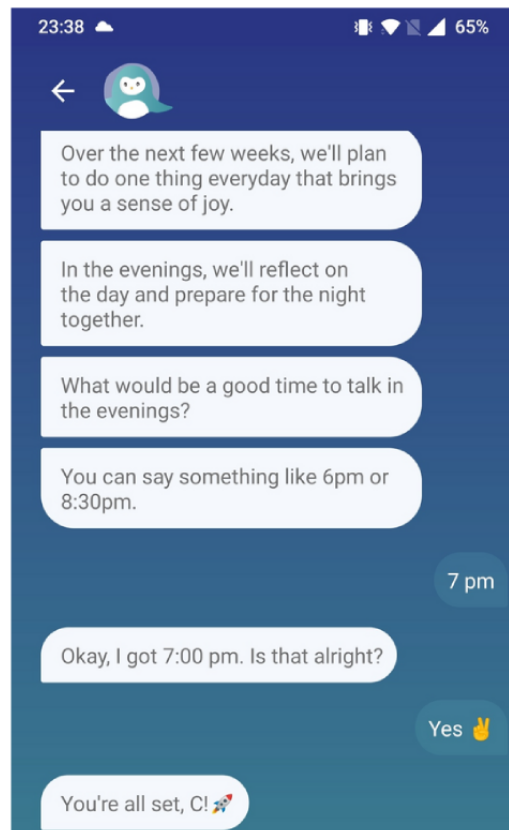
23:38 65%

Over the next few weeks, we'll plan to do one thing everyday that brings you a sense of joy.

In the evenings, we'll reflect on the day and prepare for the night together.

What would be a good time to talk in the evenings?

You can say something like 6pm or 8:30pm.

7 pm

Okay, I got 7:00 pm. Is that alright?

Yes ✌️

You're all set, C! 🚀